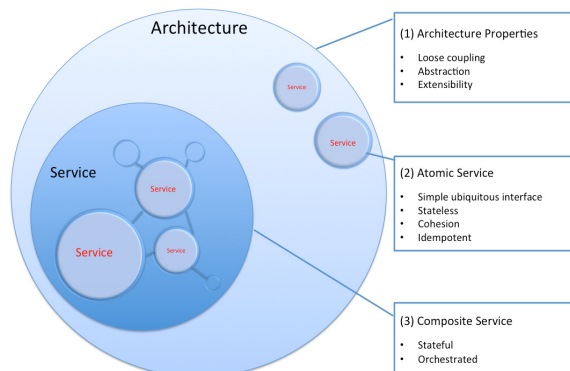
Architecture

Service

Service

Service

Service

Service

Service

(1) Architecture Properties

• Loose coupling
• Abstraction
• Extensibility

(2) Atomic Service

• Simple ubiquitous interface
• Stateless
• Cohesion
• Idempotent

(3) Composite Service

• Stateful
• Orchestrated